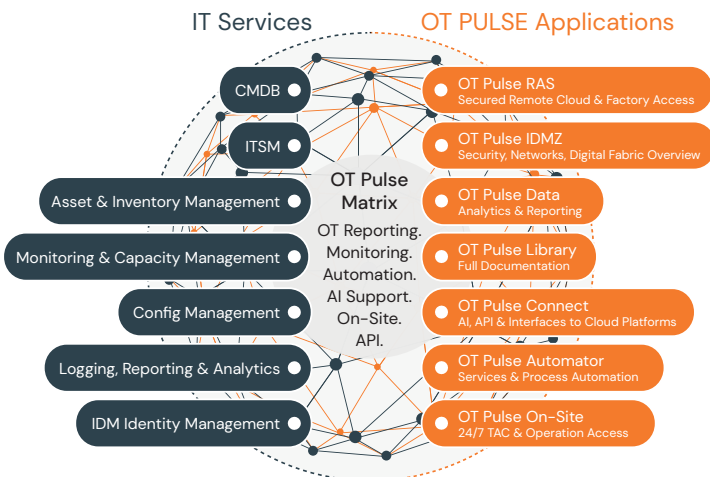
IT Services

OT PULSE Applications

CMDB

ITSM

Asset & Inventory Management

Monitoring & Capacity Management

Config Management

Logging, Reporting & Analytics

IDM Identity Management

OT Pulse Matrix

OT Reporting. Monitoring. Automation. AI Support. On-Site. API.

OT Pulse RAS
Secured Remote Cloud & Factory Access

OT Pulse IDMZ
Security, Networks, Digital Fabric Overview

OT Pulse Data
Analytics & Reporting

OT Pulse Library
Full Documentation

OT Pulse Connect
AI, API & Interfaces to Cloud Platforms

OT Pulse Automator
Services & Process Automation

OT Pulse On-Site
24/7 TAC & Operation Access